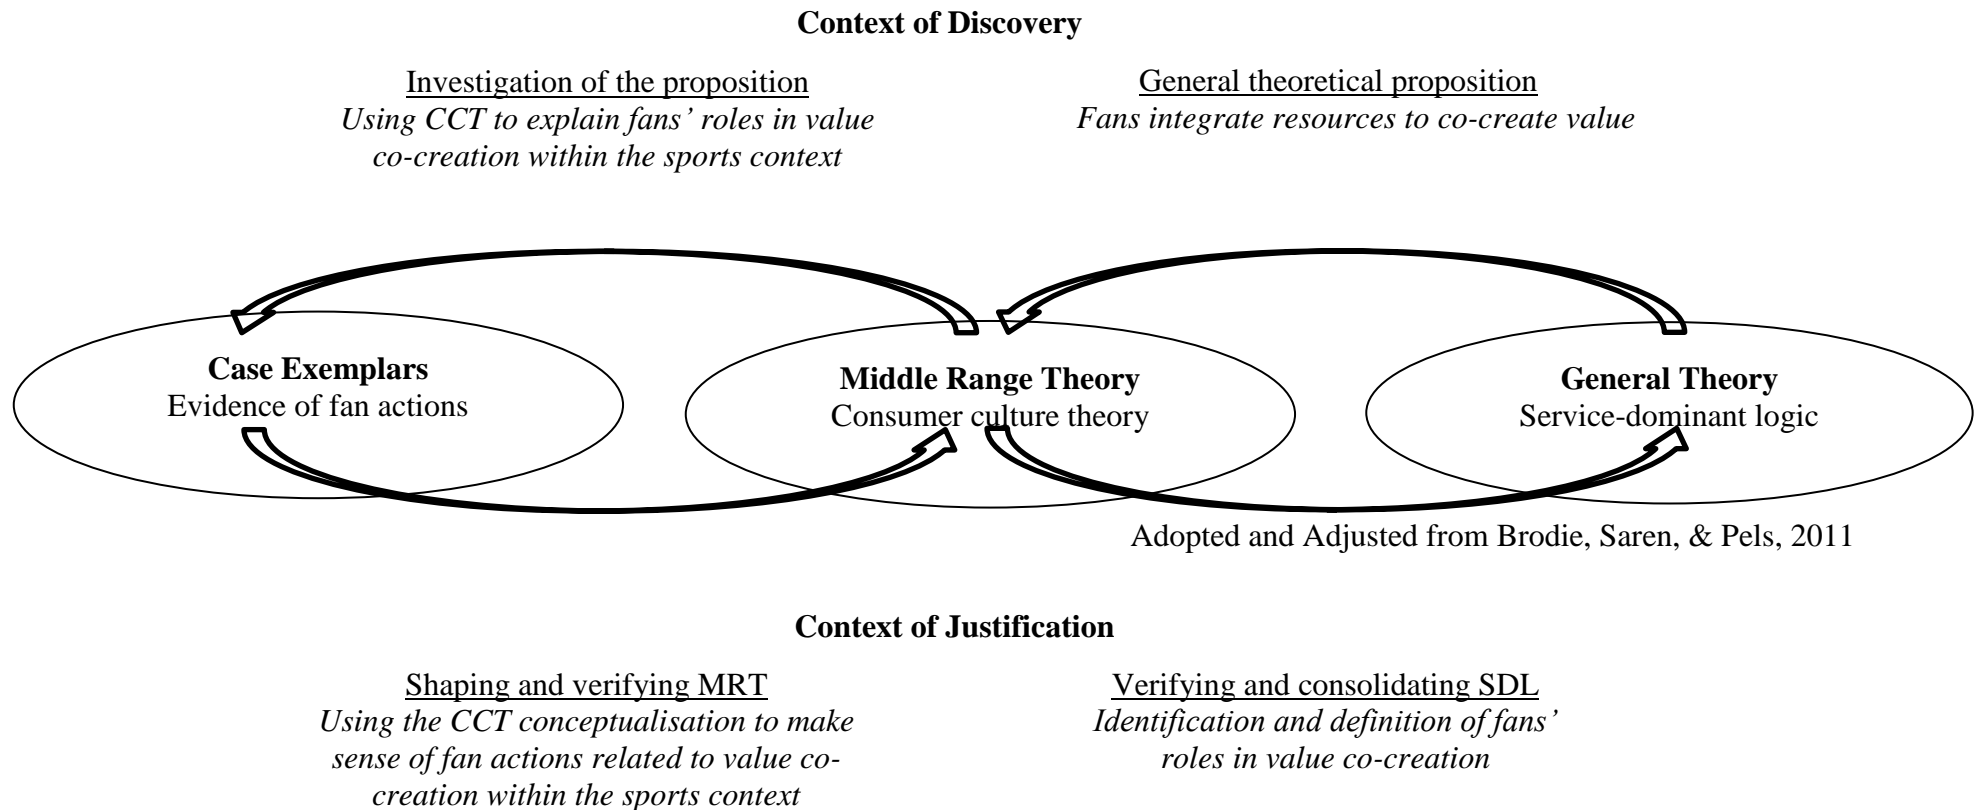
**Context of Discovery**

Investigation of the proposition
*Using CCT to explain fans' roles in value co-creation within the sports context*

General theoretical proposition
*Fans integrate resources to co-create value*

**Case Exemplars**
Evidence of fan actions

**Middle Range Theory**
Consumer culture theory

**General Theory**
Service-dominant logic

Adopted and Adjusted from Brodie, Saren, & Pels, 2011

**Context of Justification**

Shaping and verifying MRT
*Using the CCT conceptualisation to make sense of fan actions related to value co-creation within the sports context*

Verifying and consolidating SDL
*Identification and definition of fans' roles in value co-creation*